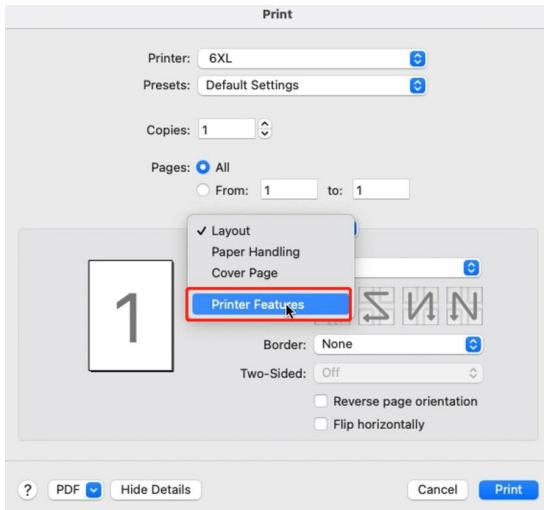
Print

Printer: 6XL

Presets: Default Settings

Copies: 1

Pages: All

From: 1 to: 1

✓ Layout
Paper Handling
Cover Page
Printer Features

1

Border: None

Two-Sided: Off

Reverse page orientation

Flip horizontally

? PDF Hide Details Cancel Print